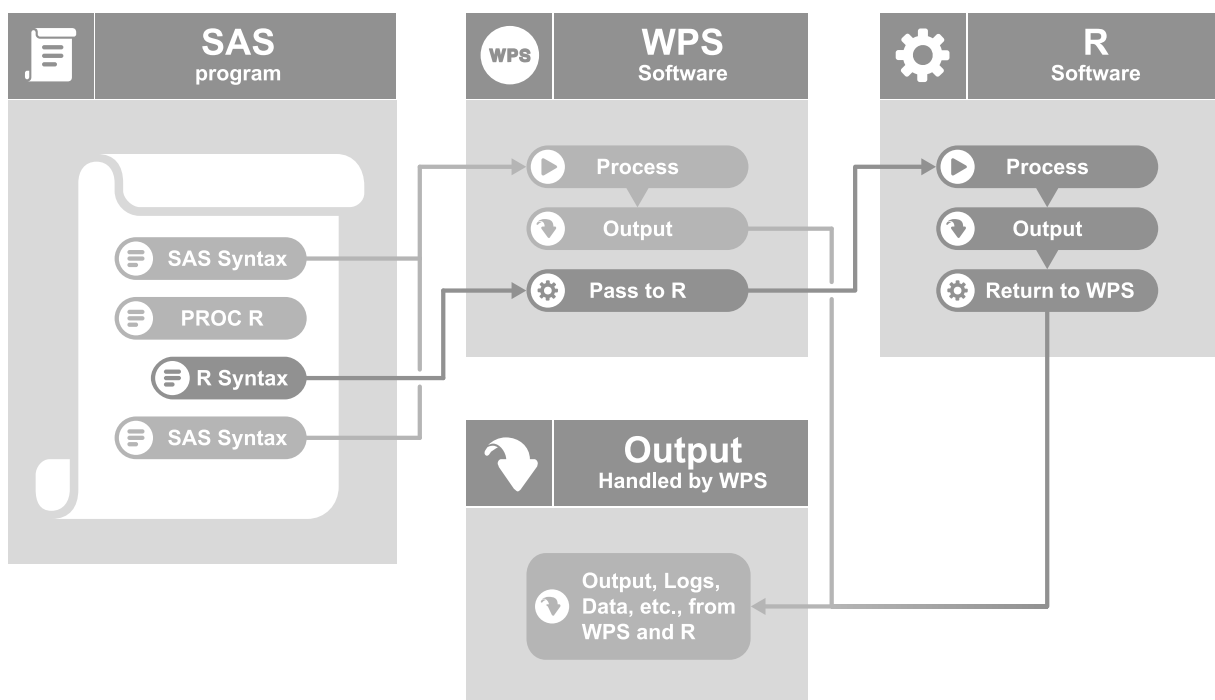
SAS
program

SAS Syntax
PROC R
R Syntax
SAS Syntax

WPS

WPS
Software

Process
Output
Pass to R

R
Software

Process
Output
Return to WPS

Output
Handled by WPS

Output, Logs, Data, etc., from WPS and R